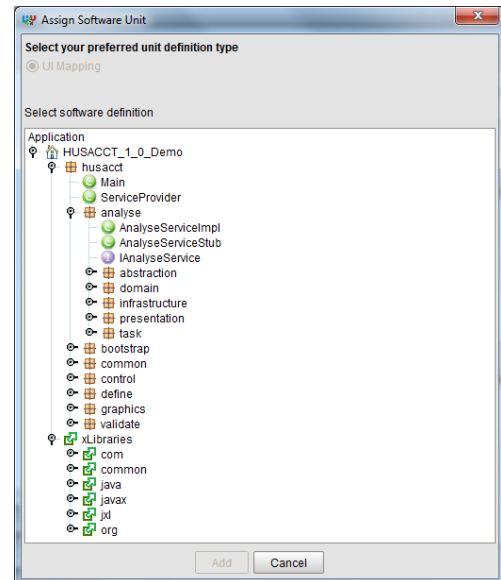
Assign Software Unit

Select your preferred unit definition type

UI Mapping

Select software definition

Application
HUSACCT_1_0_Demo
husacct
Main
ServiceProvider
analyse
AnalyseServiceImpl
AnalyseServiceStub
IAnalyseService
abstraction
domain
infrastructure
presentation
task
bootstrap
common
control
define
graphics
validate
xLibraries
com
common
java
javax
jxl
org

Add
Cancel